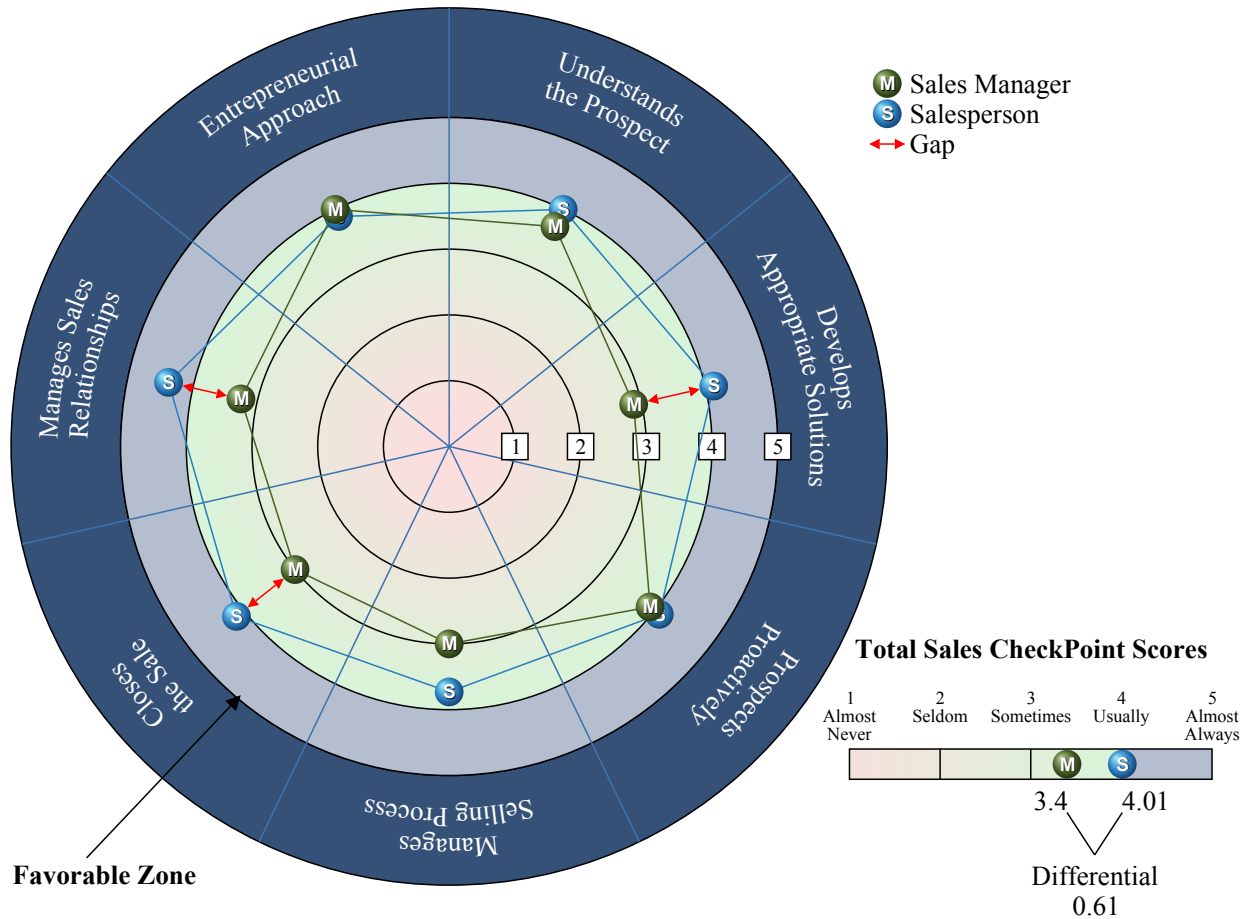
Entrepreneurial Approach

Understands the Prospect

Develops Appropriate Solutions

Prospects Proactively

Manages Selling Process

Closes the Sale

Manages Sales Relationships

M Sales Manager
S Salesperson
Gap

M
S
M
S
M
S
M
S
M
S
M
S
M
S

1
2
3
4
5

Favorable Zone

Total Sales CheckPoint Scores

| 1 Almost Never | 2 Seldom | 3 Sometimes | 4 Usually | 5 Almost Always |
|---|---|---|---|---|

M
S

3.4
4.01

Differential
0.61